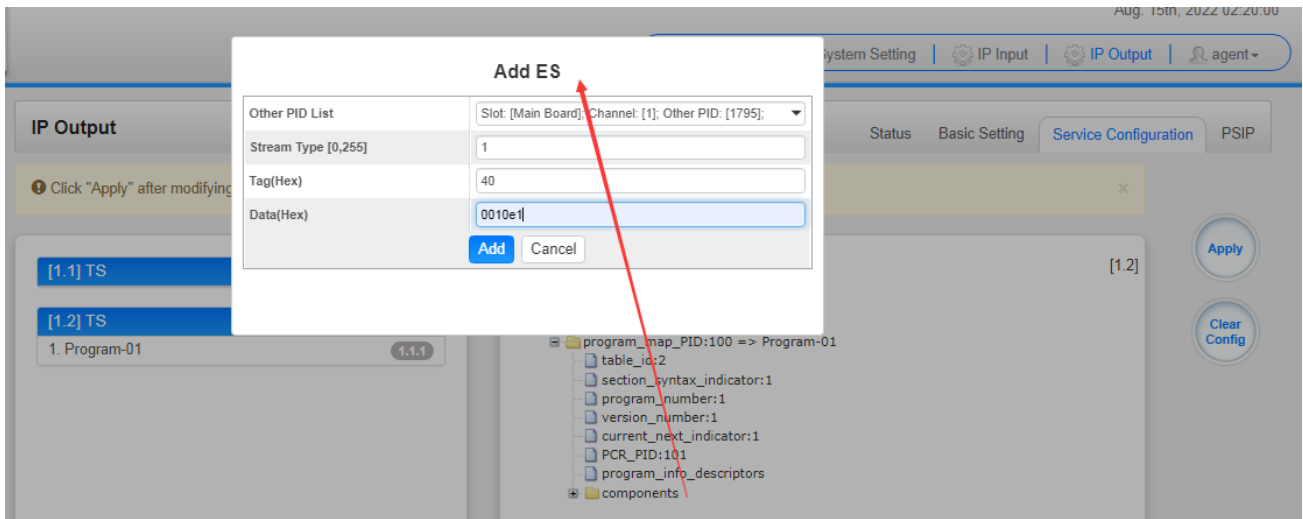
Aug. 15th, 2022 02:20:00

ystem Setting | IP Input | IP Output | agent

IP Output

Status Basic Setting Service Configuration PSIP

Click "Apply" after modifying

×

[1.1] TS

[1.2] TS

1. Program-01 1.1.1

[1.2]

Apply

Clear Config

Add ES

| Other PID List | Slot: [Main Board]; Channel: [1]; Other PID: [1795]; |
|---|---|
| Stream Type [0,255] | 1 |
| Tag(Hex) | 40 |
| Data(Hex) | 0010e1 |

Add Cancel

program_map_PID:100 => Program-01
table_id:2
section_syntax_indicator:1
program_number:1
version_number:1
current_next_indicator:1
PCR_PID:101
program_info_descriptors
components